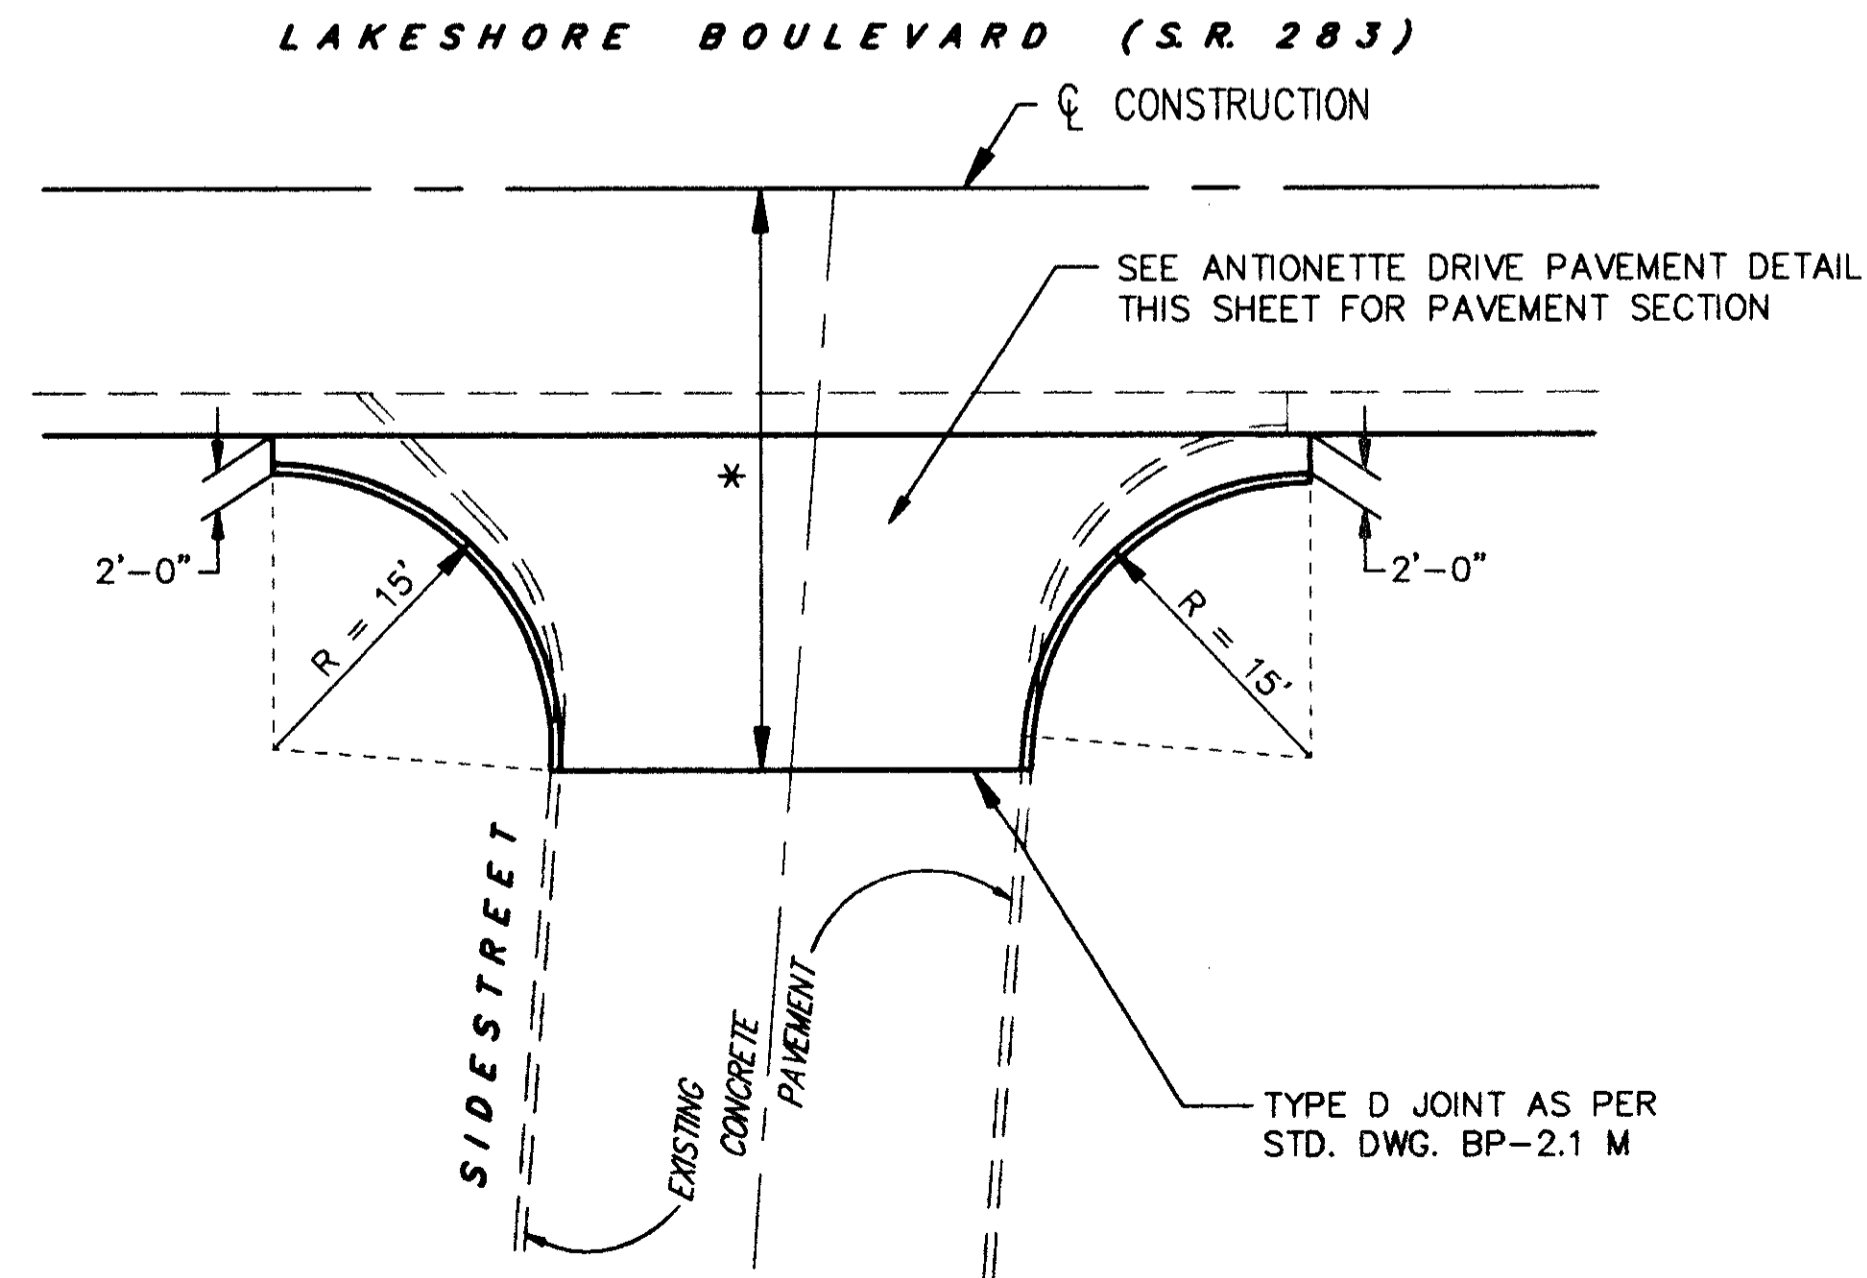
LAKESHORE BOULEVARD (S.R. 283)

℄ CONSTRUCTION

SEE ANTIONETTE DRIVE PAVEMENT DETAIL THIS SHEET FOR PAVEMENT SECTION

*

2'–0"

2'–0"

R = 15'

R = 15'

SIDESTREET

EXISTING CONCRETE PAVEMENT

TYPE D JOINT AS PER STD. DWG. BP–2.1 M